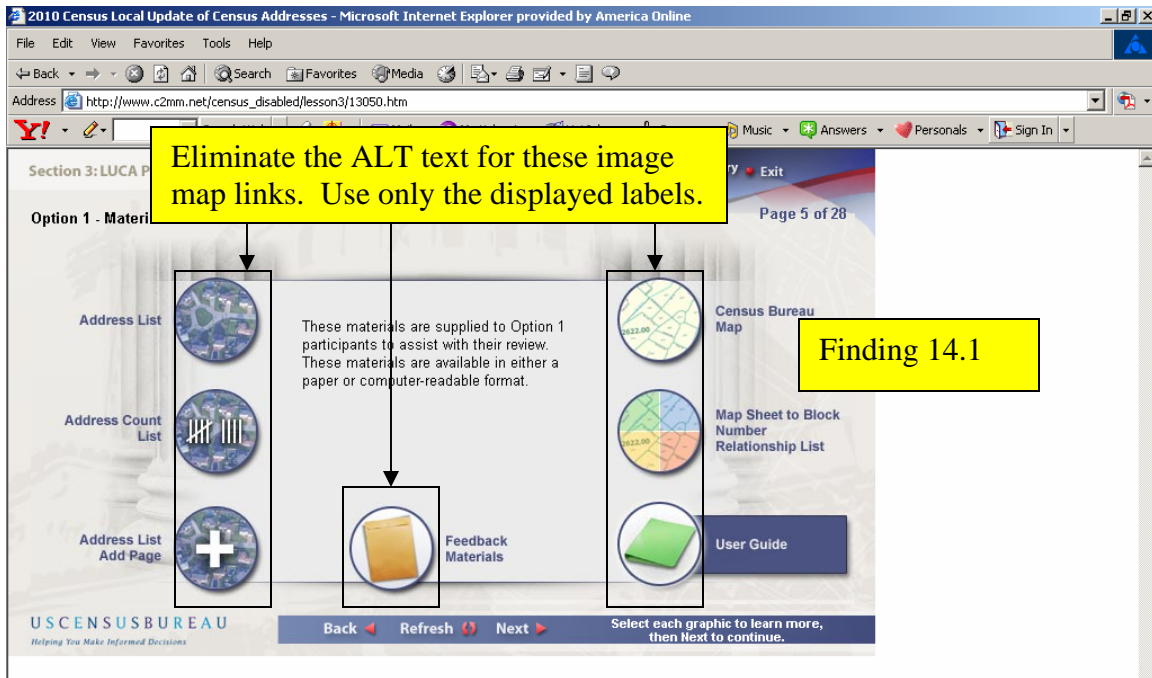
2010 Census Local Update of Census Addresses - Microsoft Internet Explorer provided by America Online

File Edit View Favorites Tools Help

Back Search Favorites Media

Address http://www.c2mm.net/census_disabled/lesson3/13050.htm

Music Answers Personals Sign In

Section 3: LUCA P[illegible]

Option 1 - Materi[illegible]

Eliminate the ALT text for these image map links. Use only the displayed labels.

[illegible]y Exit

Page 5 of 28

Address List

Address Count List

Address List Add Page

These materials are supplied to Option 1 participants to assist with their review. These materials are available in either a paper or computer-readable format.

Feedback Materials

Census Bureau Map

Map Sheet to Block Number Relationship List

User Guide

Finding 14.1

USCENSUSBUREAU
Helping You Make Informed Decisions

Back Refresh Next

Select each graphic to learn more, then Next to continue.